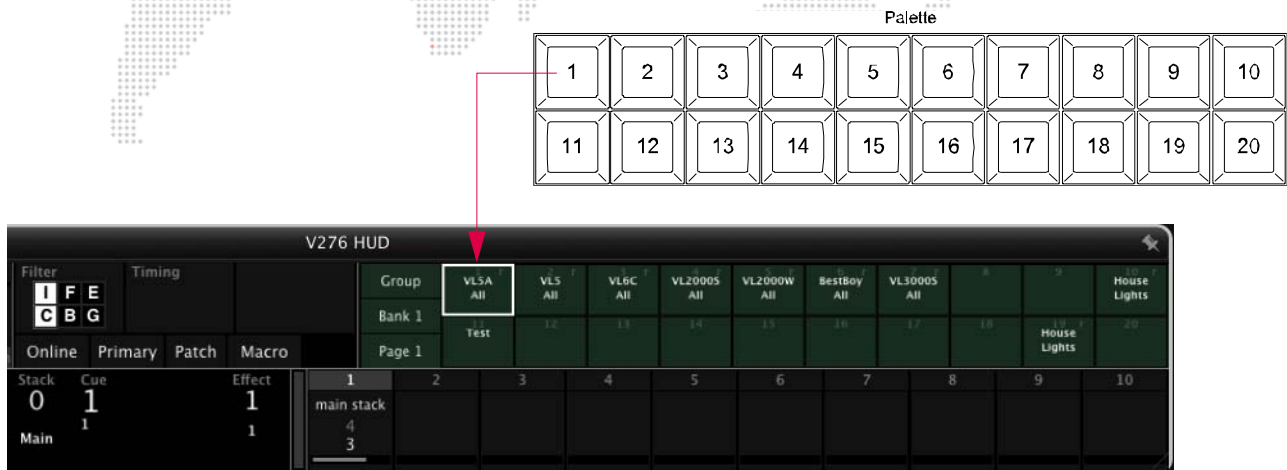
Palette

| 1 | 2 | 3 | 4 | 5 | 6 | 7 | 8 | 9 | 10 |
|---|---|---|---|---|---|---|---|---|---|
| 11 | 12 | 13 | 14 | 15 | 16 | 17 | 18 | 19 | 20 |

V276 HUD

Filter
I F E
C B G

Timing

Online Primary Patch Macro

Group
Bank 1
Page 1

| 1 VL5A All | 2 VL5 All | 3 VL6C All | 4 VL2000S All | 5 VL2000W All | 6 BestBoy All | 7 VL3000S All | 8 | 9 | 10 House Lights |
|---|---|---|---|---|---|---|---|---|---|
| 11 Test | 12 | 13 | 14 | 15 | 16 | 17 | 18 | 19 House Lights | 20 |

Stack 0
Cue 1
1
Effect 1
1
Main

| 1 | 2 | 3 | 4 | 5 | 6 | 7 | 8 | 9 | 10 |
|---|---|---|---|---|---|---|---|---|---|
| main stack 4 3 | | | | | | | | | |